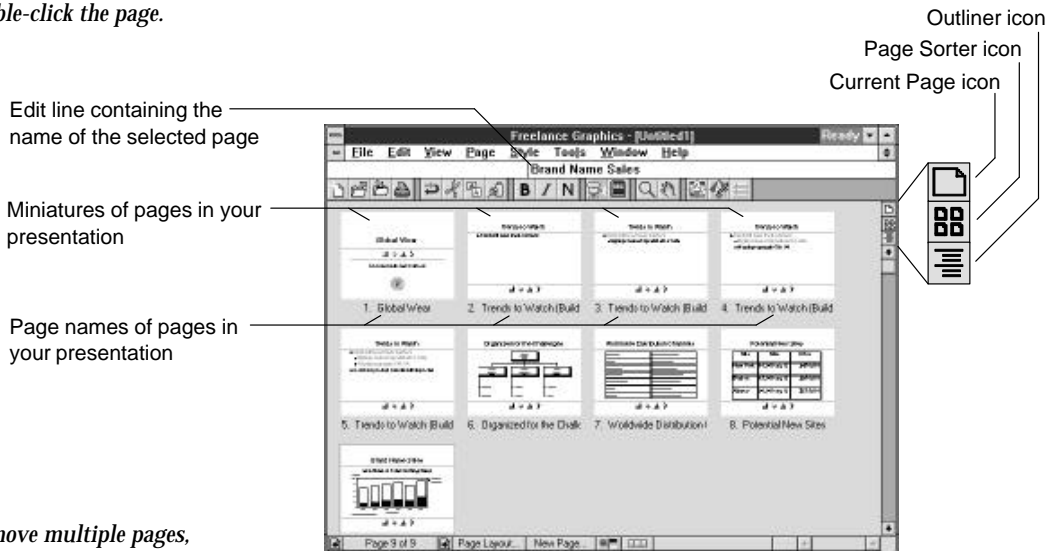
ble-click the page.

Outliner icon
Page Sorter icon
Current Page icon

Edit line containing the name of the selected page

Miniatures of pages in your presentation

Page names of pages in your presentation

Freelance Graphics - [Untitled1]
Ready
File Edit View Page Style Tools Window Help
Brand Name Sales

B I N

Global View
1. Global View
2. Trends to Watch (Build
3. Trends to Watch (Build
4. Trends to Watch (Build
5. Trends to Watch (Build
6. Organized for the Challe
7. Worldwide Distribution I
8. Potential New Sites

Page 9 of 9
Page Layout...
New Page...

nove multiple pages,